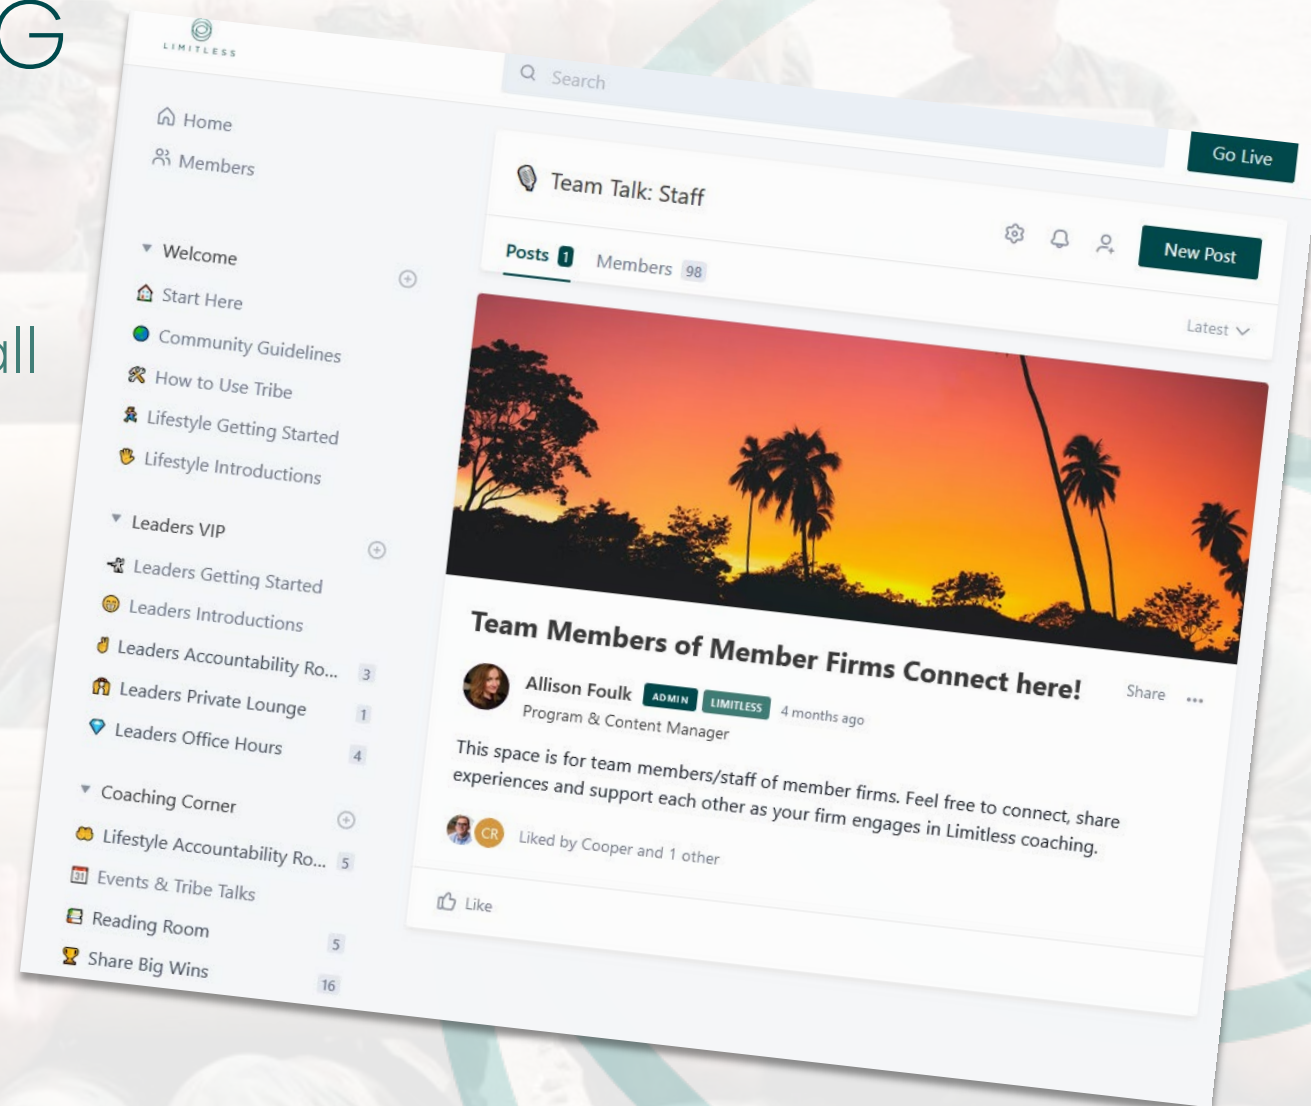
G

all

LIMITLESS

Search

Home
Members

Welcome
Start Here
Community Guidelines
How to Use Tribe
Lifestyle Getting Started
Lifestyle Introductions

Leaders VIP
Leaders Getting Started
Leaders Introductions
Leaders Accountability Ro... 3
Leaders Private Lounge 1
Leaders Office Hours 4

Coaching Corner
Lifestyle Accountability Ro... 5
Events & Tribe Talks
Reading Room 5
Share Big Wins 16

Go Live

Team Talk: Staff

New Post

Posts 1 Members 98

Latest

Team Members of Member Firms Connect here!

Allison Foulk ADMIN LIMITLESS 4 months ago
Program & Content Manager

Share ...

This space is for team members/staff of member firms. Feel free to connect, share experiences and support each other as your firm engages in Limitless coaching.

CR Liked by Cooper and 1 other

Like